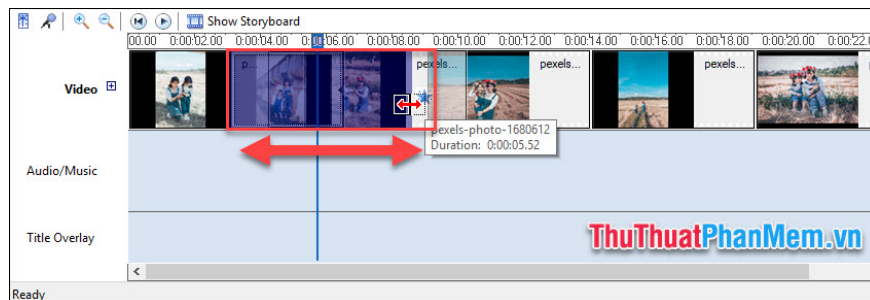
Show Storyboard

00:00 0:00:02.00 0:00:04.00 0:00:06.00 0:00:08.00 0:00:10.00 0:00:12.00 0:00:14.00 0:00:16.00 0:00:18.00 0:00:20.00 0:00:22.0

Video

p... pexels... pexels... pexels...

pexels-photo-1680612
Duration: 0:00:05.52

Audio/Music

Title Overlay

ThuThuatPhanMem.vn

Ready